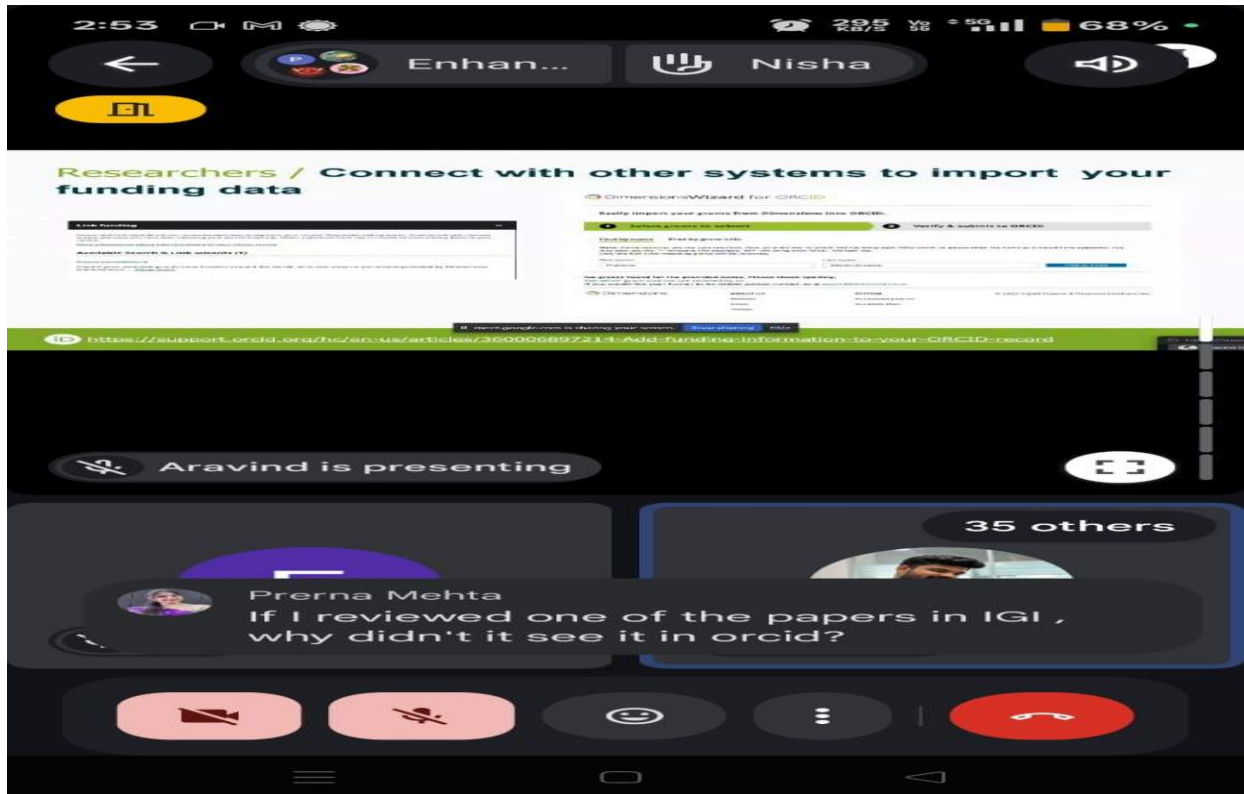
2:53

295 KB/S

68%

Enhan...

Nisha

Researchers / Connect with other systems to import your funding data

Link funding

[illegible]

Available Search & Link wizards (1)

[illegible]

DimensionsWizard for ORCID

Easily import your grants from Dimensions into ORCID.

1 Select grants to submit

2 Verify & submit to ORCID

Find by name   Find by grant title

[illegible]

Dimensions

meet.google.com is sharing your screen.   Stop sharing   Hide

https://support.orcid.org/hc/en-us/articles/360006897214-Add-funding-information-to-your-ORCID-record

Aravind is presenting

35 others

Prerna Mehta
If I reviewed one of the papers in IGI , why didn't it see it in orcid?